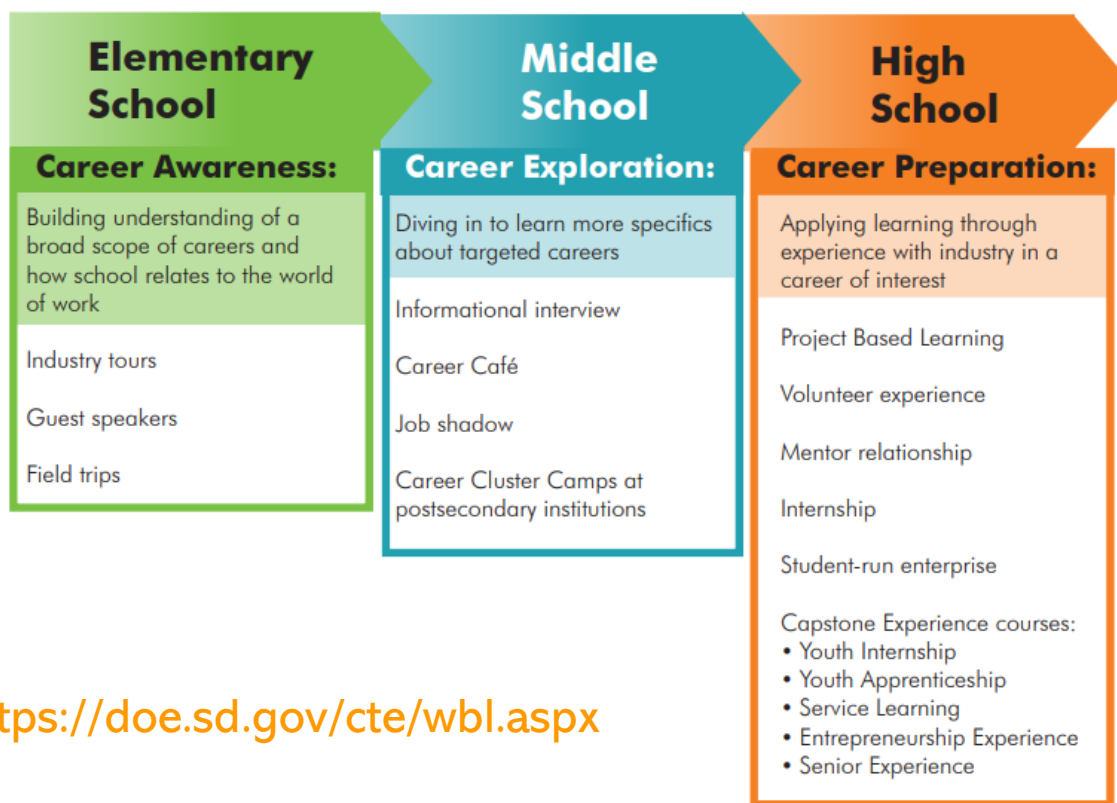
Elementary School

Career Awareness:

Building understanding of a broad scope of careers and how school relates to the world of work

Industry tours

Guest speakers

Field trips

Middle School

Career Exploration:

Diving in to learn more specifics about targeted careers

Informational interview

Career Café

Job shadow

Career Cluster Camps at postsecondary institutions

High School

Career Preparation:

Applying learning through experience with industry in a career of interest

Project Based Learning

Volunteer experience

Mentor relationship

Internship

Student-run enterprise

Capstone Experience courses:
• Youth Internship
• Youth Apprenticeship
• Service Learning
• Entrepreneurship Experience
• Senior Experience

tps://doe.sd.gov/cte/wbl.aspx